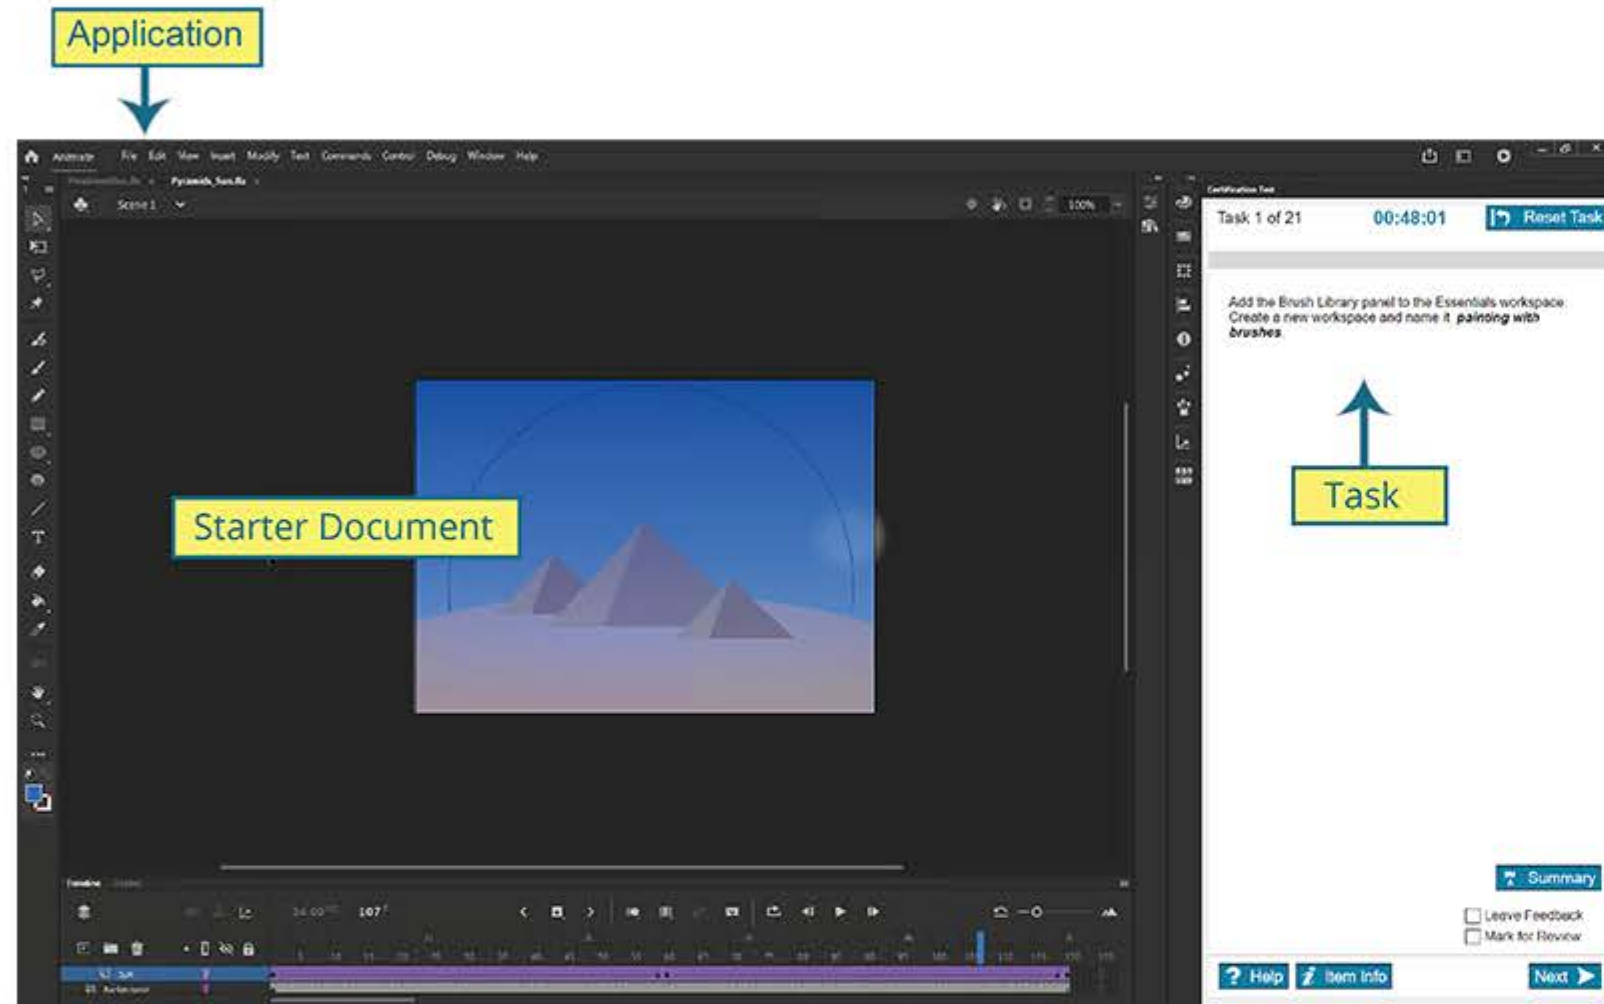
Application

Animate File Edit View Insert Modify Text Commands Control Debug Window Help

Pyramids_Sun.fla

Scene 1

100%

Starter Document

Certification Test

Task 1 of 21 00:48:01 Reset Task

Add the Brush Library panel to the Essentials workspace. Create a new workspace and name it *painting with brushes*.

Task

Summary

Leave Feedback

Mark for Review

Help Item Info Next

Timeline

24.00 107